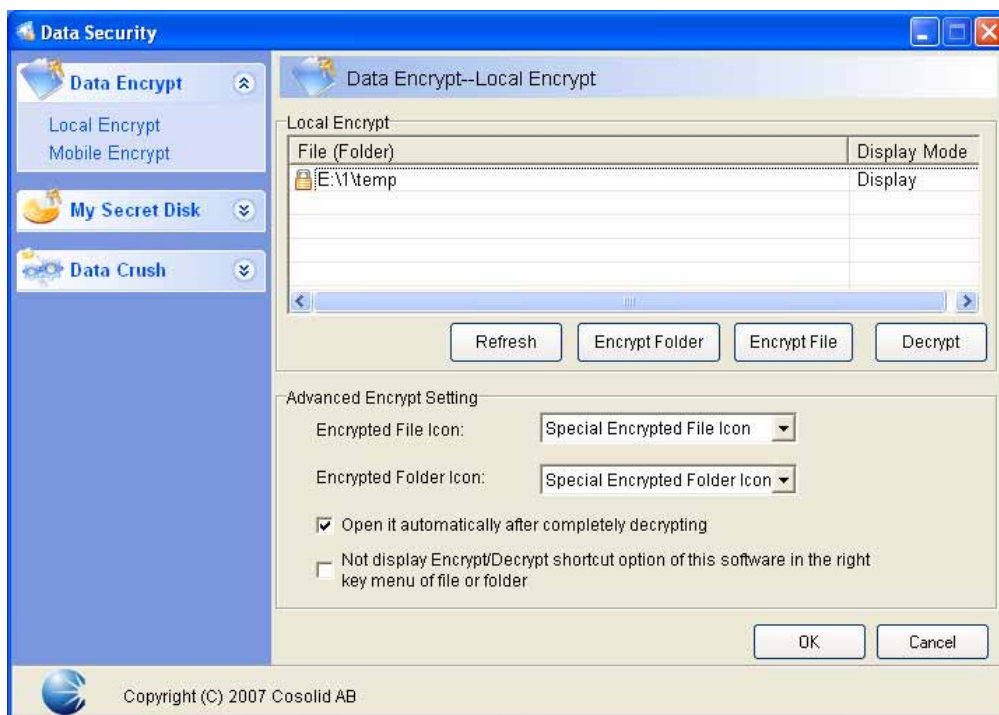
Data Security

Data Encrypt
Local Encrypt
Mobile Encrypt

My Secret Disk

Data Crush

Data Encrypt--Local Encrypt

Local Encrypt

| File (Folder) | Display Mode |
|---|---|
| E:\1\temp | Display |

Refresh
Encrypt Folder
Encrypt File
Decrypt

Advanced Encrypt Setting

Encrypted File Icon: Special Encrypted File Icon

Encrypted Folder Icon: Special Encrypted Folder Icon

Open it automatically after completely decrypting

Not display Encrypt/Decrypt shortcut option of this software in the right key menu of file or folder

OK
Cancel

Copyright (C) 2007 Cosolid AB